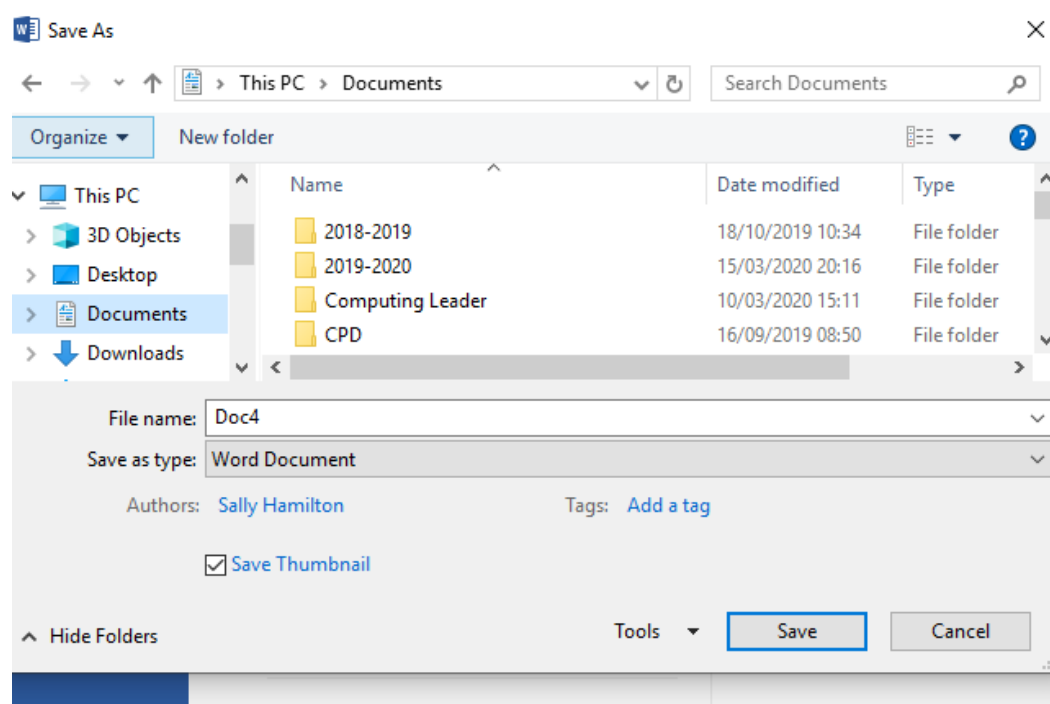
Save As

This PC > Documents

Search Documents

Organize ▾ New folder

This PC
3D Objects
Desktop
Documents
Downloads

| Name | Date modified | Type |
|---|---|---|
| 2018-2019 | 18/10/2019 10:34 | File folder |
| 2019-2020 | 15/03/2020 20:16 | File folder |
| Computing Leader | 10/03/2020 15:11 | File folder |
| CPD | 16/09/2019 08:50 | File folder |

File name: Doc4
Save as type: Word Document
Authors: Sally Hamilton
Tags: Add a tag

Save Thumbnail

Hide Folders
Tools
Save
Cancel